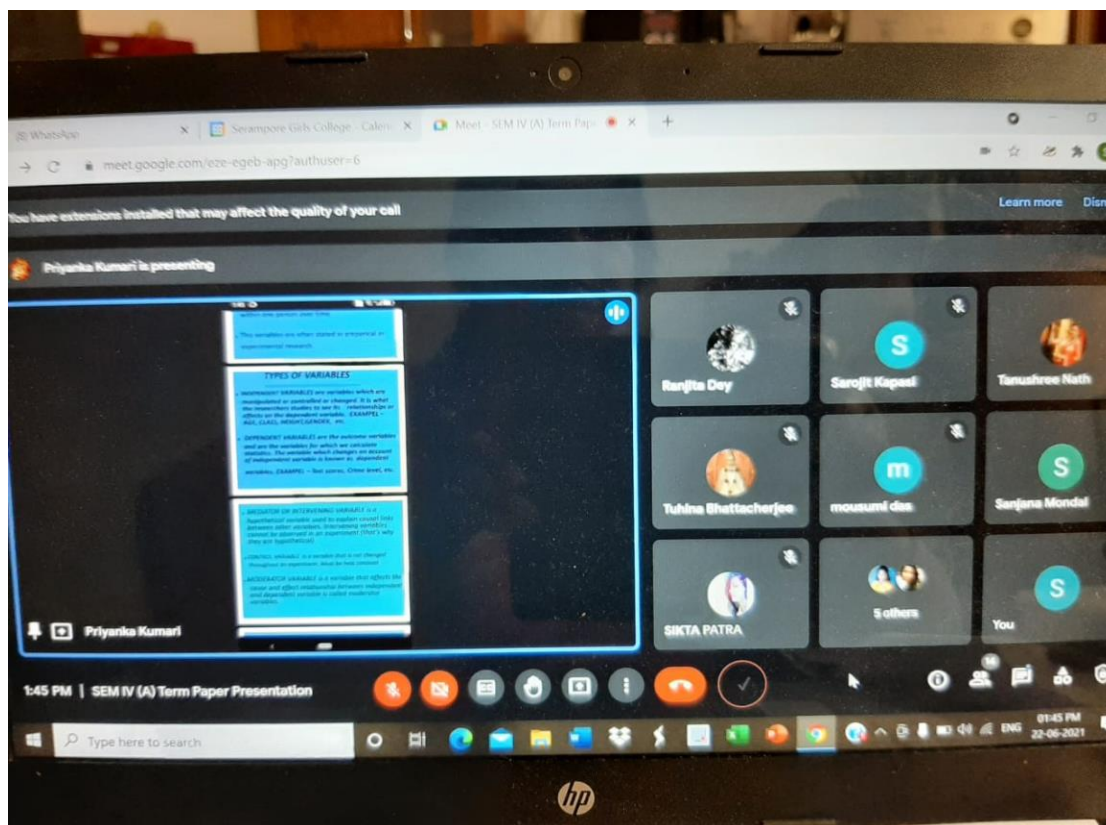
WhatsApp ×
Serampore Girls College - Calen ×
Meet - SEM IV (A) Term Pap ×
+

meet.google.com/eze-egeb-apg?authuser=6

You have extensions installed that may affect the quality of your call
Learn more
Dism

Priyanka Kumari is presenting

This variables are often stated in empirical in experimental research.

TYPES OF VARIABLES

INDEPENDENT VARIABLES are variables which are manipulated or controlled or changed. It is what the researchers studies to see its relationships or effects on the dependent variable. EXAMPLE - AGE, CLASS, HEIGHT, GENDER, etc.

DEPENDENT VARIABLES are the outcome variables and are the variables for which we calculate statistics. The variable which changes on account of independent variable is known as dependent variable. EXAMPLE - Test scores, Crime level, etc.

MEDIATOR OR INTERVENING VARIABLE is a hypothetical variable used to explain causal links between other variables. Intervening variables cannot be observed in an experiment (that's why they are hypothetical).

CONTROL VARIABLE is a variable that is not changed throughout an experiment. Must be held constant.

MODERATOR VARIABLE is a variable that affects the cause and effect relationship between independent and dependent variable is called moderator variables.

Priyanka Kumari

Ranjita Dey
S
Sarojit Kapasi
Tanushree Nath
Tuhina Bhattacherjee
m
mousumi das
S
Sanjana Mondal
SIKTA PATRA
5 others
S
You

1:45 PM | SEM IV (A) Term Paper Presentation

14

Type here to search

ENG
01:45 PM
22-06-2021

hp